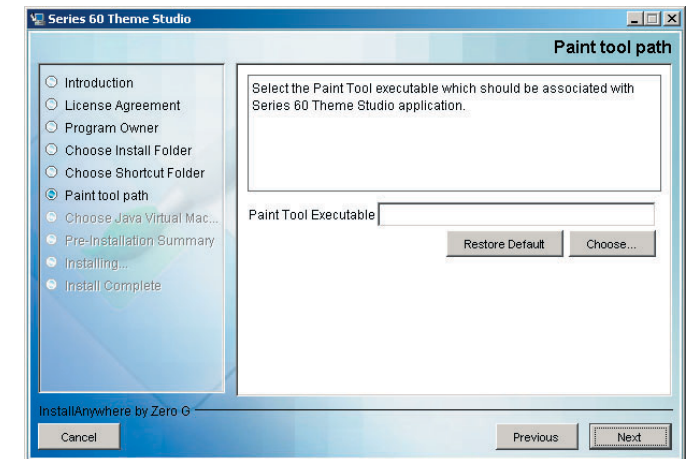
Series 60 Theme Studio

Paint tool path

Introduction
License Agreement
Program Owner
Choose Install Folder
Choose Shortcut Folder
Paint tool path
Choose Java Virtual Mac...
Pre-Installation Summary
Installing...
Install Complete

Select the Paint Tool executable which should be associated with Series 60 Theme Studio application.

Paint Tool Executable

Restore Default
Choose...

InstallAnywhere by Zero G

Cancel
Previous
Next